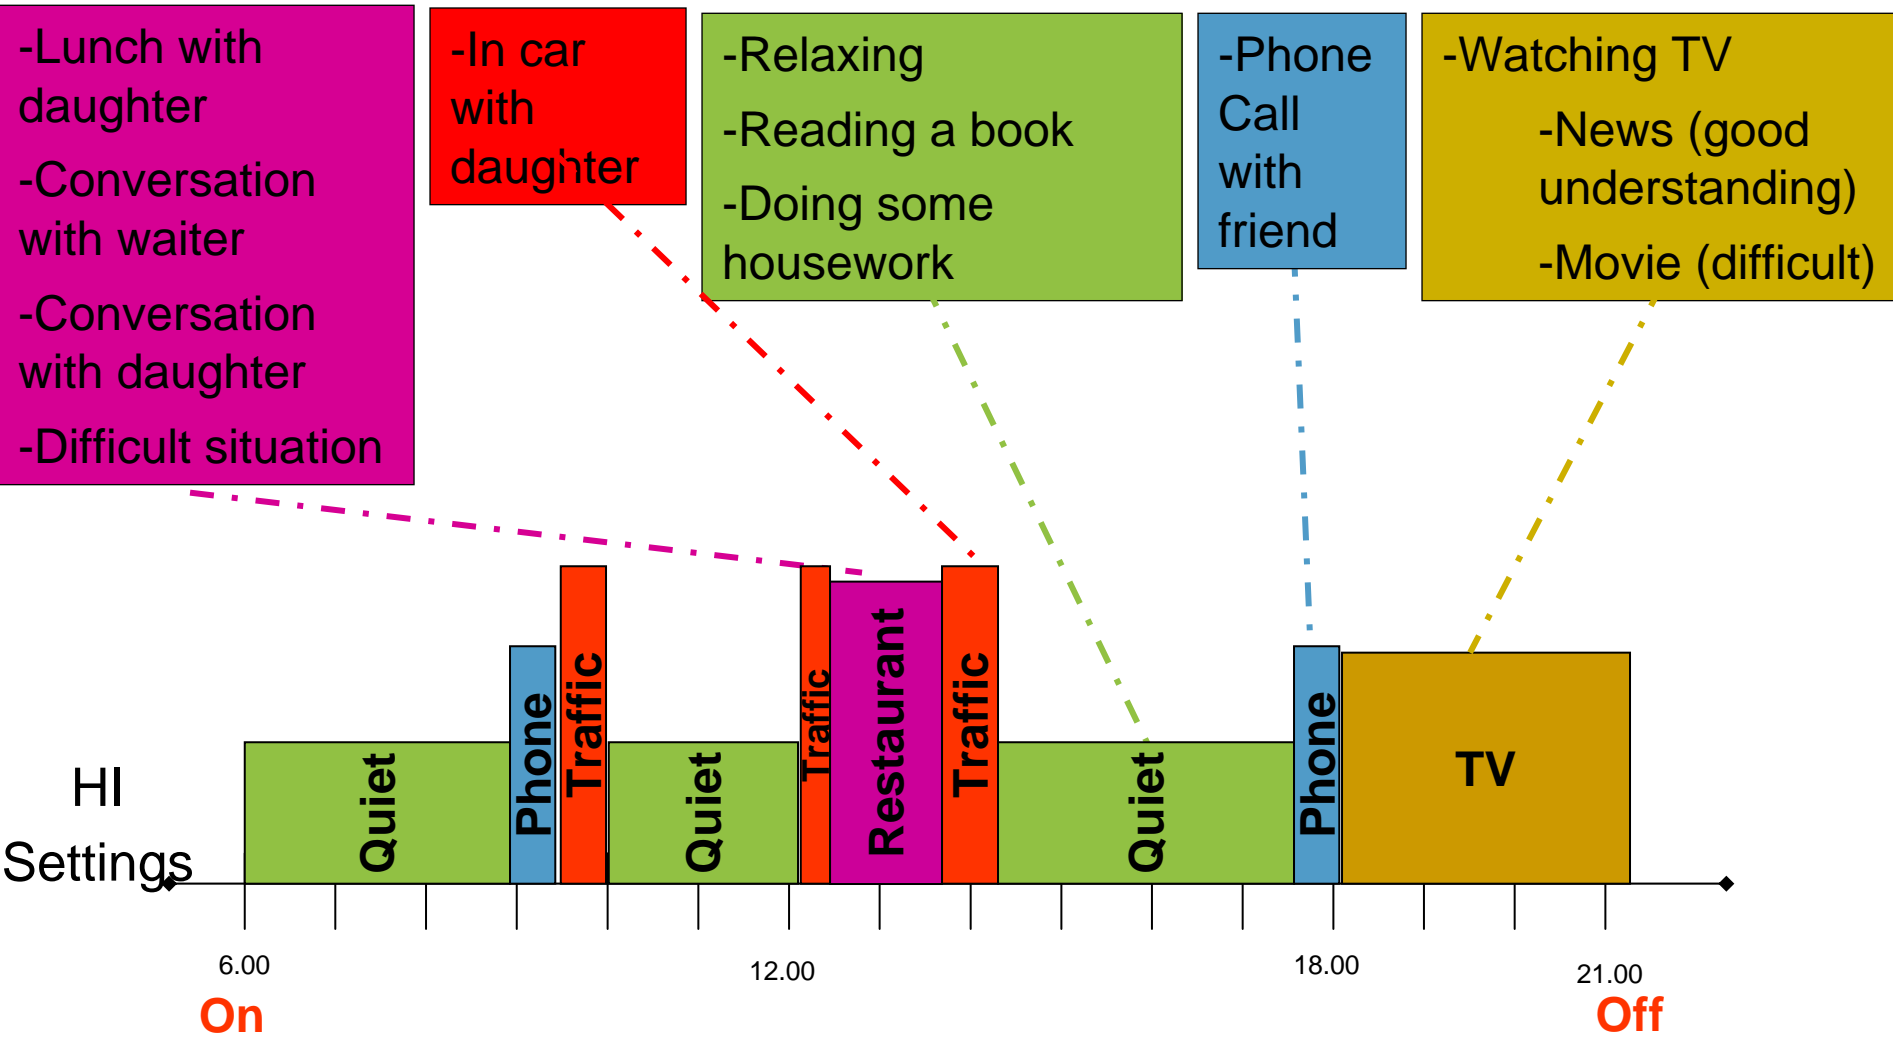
-Lunch with daughter

-Conversation with waiter

-Conversation with daughter

-Difficult situation

-In car with daughter

-Relaxing

-Reading a book

-Doing some housework

-Phone Call with friend

-Watching TV

-News (good understanding)

-Movie (difficult)

HI Settings

Quiet

Phone

Traffic

Quiet

Traffic

Restaurant

Traffic

Quiet

Phone

TV

6.00

12.00

18.00

21.00

On

Off